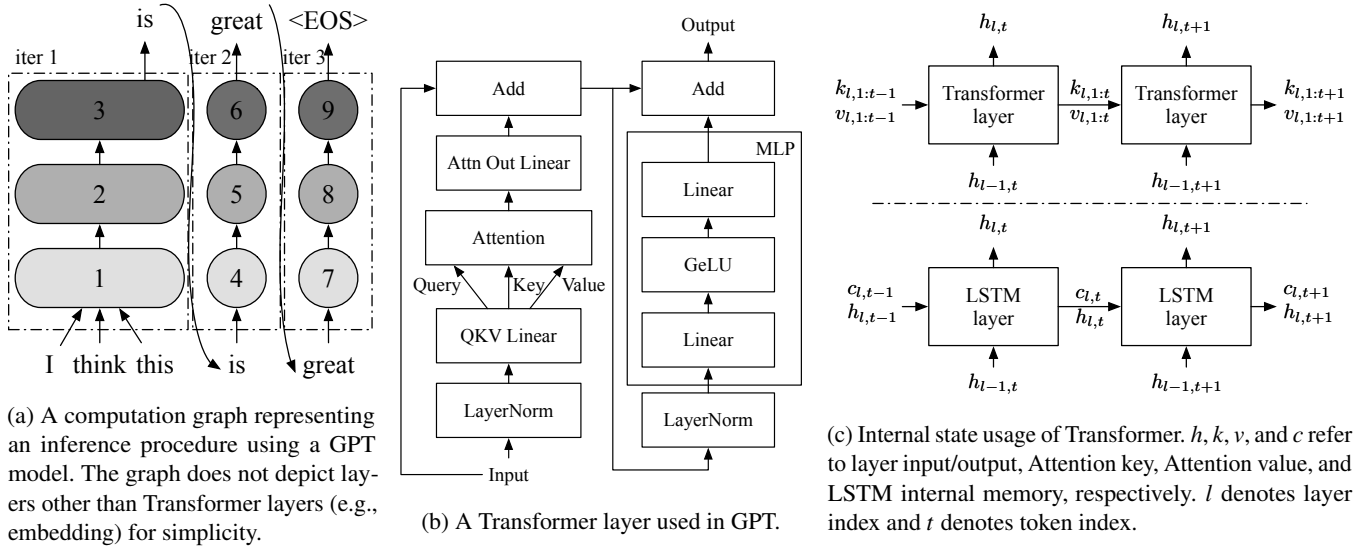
is

great

<EOS>

iter 1

iter 2

iter 3

3

6

9

2

5

8

1

4

7

I think this

is

great

(a) A computation graph representing an inference procedure using a GPT model. The graph does not depict layers other than Transformer layers (e.g., embedding) for simplicity.

Output

Add

Add

Attn Out Linear

MLP

Linear

Attention

GeLU

Query

Key

Value

QKV Linear

Linear

LayerNorm

LayerNorm

Input

(b) A Transformer layer used in GPT.

$h_{l,t}$

$h_{l,t+1}$

$k_{l,1:t-1}$ $v_{l,1:t-1}$

Transformer layer

$k_{l,1:t}$ $v_{l,1:t}$

Transformer layer

$k_{l,1:t+1}$ $v_{l,1:t+1}$

$h_{l-1,t}$

$h_{l-1,t+1}$

$h_{l,t}$

$h_{l,t+1}$

$c_{l,t-1}$ $h_{l,t-1}$

LSTM layer

$c_{l,t}$ $h_{l,t}$

LSTM layer

$c_{l,t+1}$ $h_{l,t+1}$

$h_{l-1,t}$

$h_{l-1,t+1}$

(c) Internal state usage of Transformer. $h$, $k$, $v$, and $c$ refer to layer input/output, Attention key, Attention value, and LSTM internal memory, respectively. $l$ denotes layer index and $t$ denotes token index.